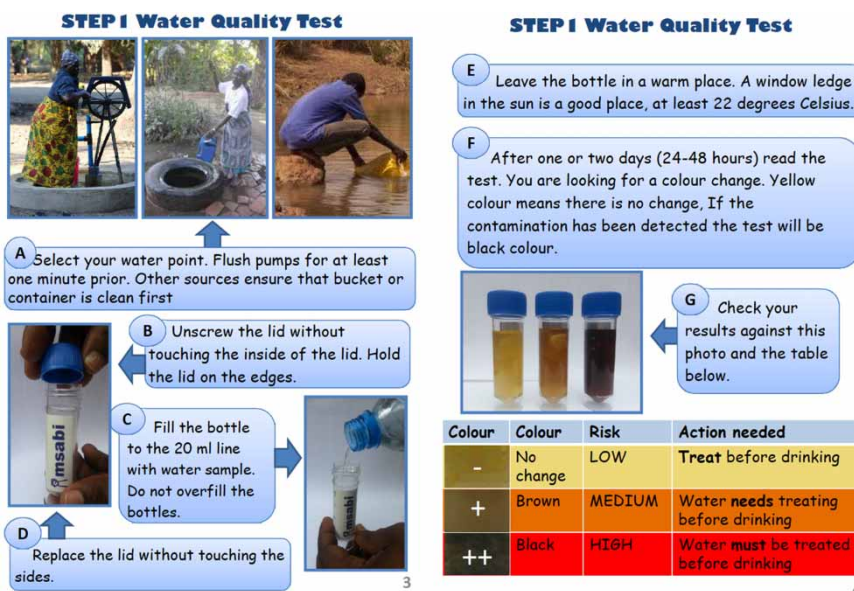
STEP 1 Water Quality Test

A Select your water point. Flush pumps for at least one minute prior. Other sources ensure that bucket or container is clean first

B Unscrew the lid without touching the inside of the lid. Hold the lid on the edges.

msabi

C Fill the bottle to the 20 ml line with water sample. Do not overfill the bottles.

msabi

D Replace the lid without touching the sides.

3

STEP 1 Water Quality Test

E Leave the bottle in a warm place. A window ledge in the sun is a good place, at least 22 degrees Celsius.

F After one or two days (24-48 hours) read the test. You are looking for a colour change. Yellow colour means there is no change, If the contamination has been detected the test will be black colour.

G Check your results against this photo and the table below.

| Colour | Colour | Risk | Action needed |
|---|---|---|---|
| - | No change | LOW | **Treat** before drinking |
| + | Brown | MEDIUM | Water **needs** treating before drinking |
| ++ | Black | HIGH | Water **must** be treated before drinking |